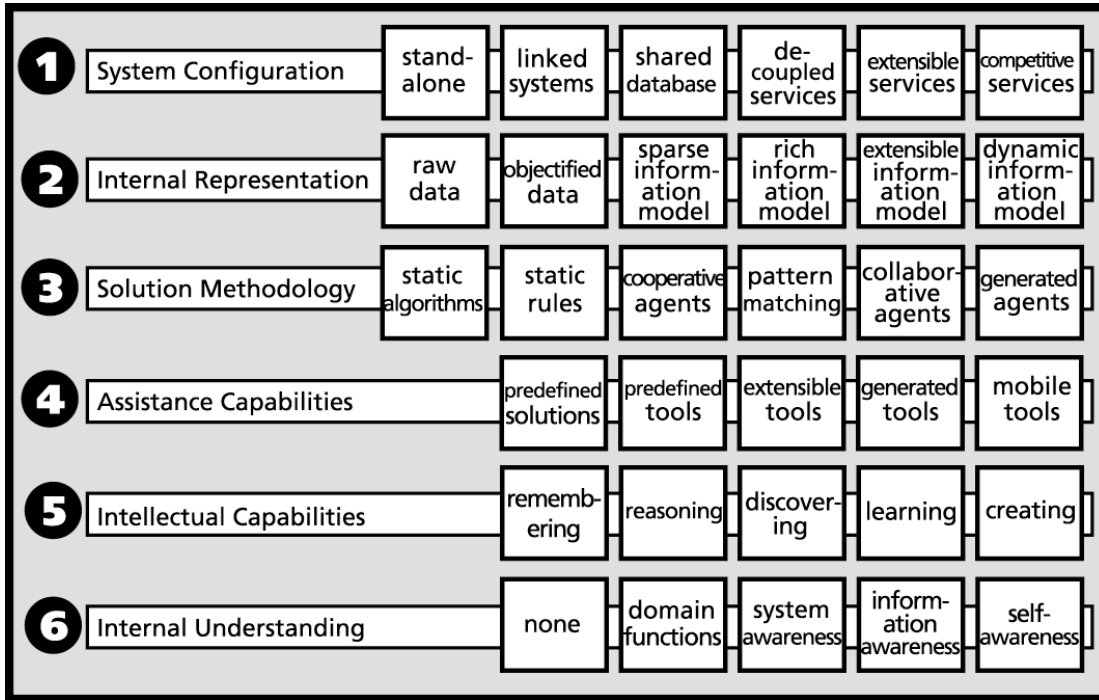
1 System Configuration | stand-alone | linked systems | shared database | de-coupled services | extensible services | competitive services

2 Internal Representation | raw data | objectified data | sparse information model | rich information model | extensible information model | dynamic information model

3 Solution Methodology | static algorithms | static rules | cooperative agents | pattern matching | collaborative agents | generated agents

4 Assistance Capabilities | predefined solutions | predefined tools | extensible tools | generated tools | mobile tools

5 Intellectual Capabilities | remembering | reasoning | discovering | learning | creating

6 Internal Understanding | none | domain functions | system awareness | information awareness | self-awareness